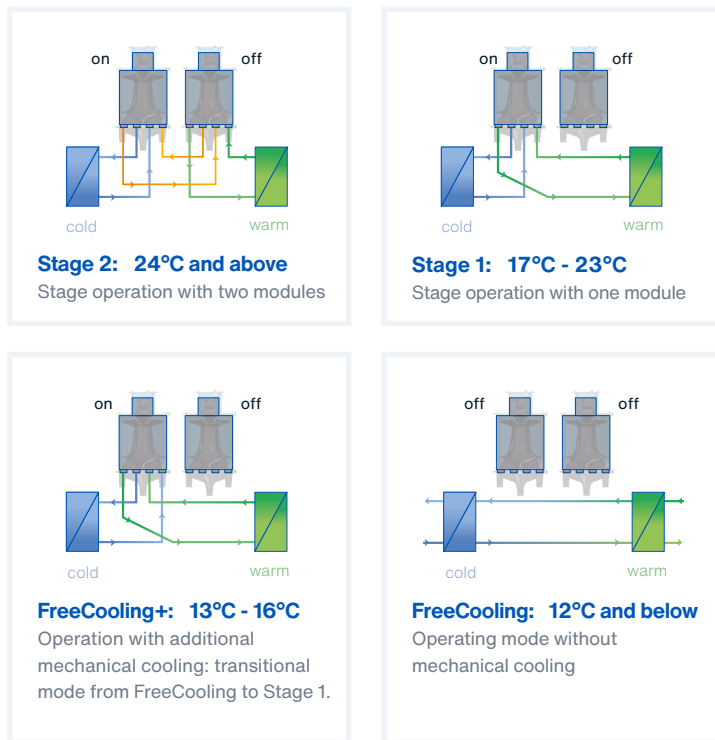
on off

cold warm

**Stage 2: 24°C and above**
Stage operation with two modules

on off

cold warm

**Stage 1: 17°C - 23°C**
Stage operation with one module

on off

cold warm

**FreeCooling+: 13°C - 16°C**
Operation with additional mechanical cooling: transitional mode from FreeCooling to Stage 1.

off off

cold warm

**FreeCooling: 12°C and below**
Operating mode without mechanical cooling